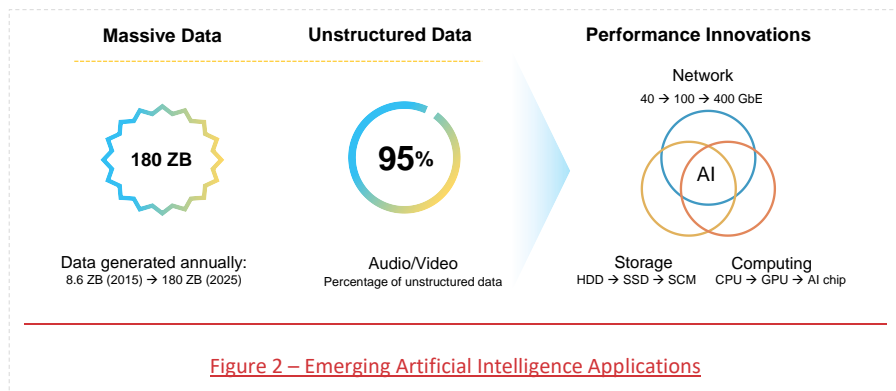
Massive Data

Unstructured Data

Performance Innovations

180 ZB

95%

Network
40 → 100 → 400 GbE

AI

Data generated annually:
8.6 ZB (2015) → 180 ZB (2025)

Audio/Video
Percentage of unstructured data

Storage
HDD → SSD → SCM

Computing
CPU → GPU → AI chip

Figure 2 – Emerging Artificial Intelligence Applications